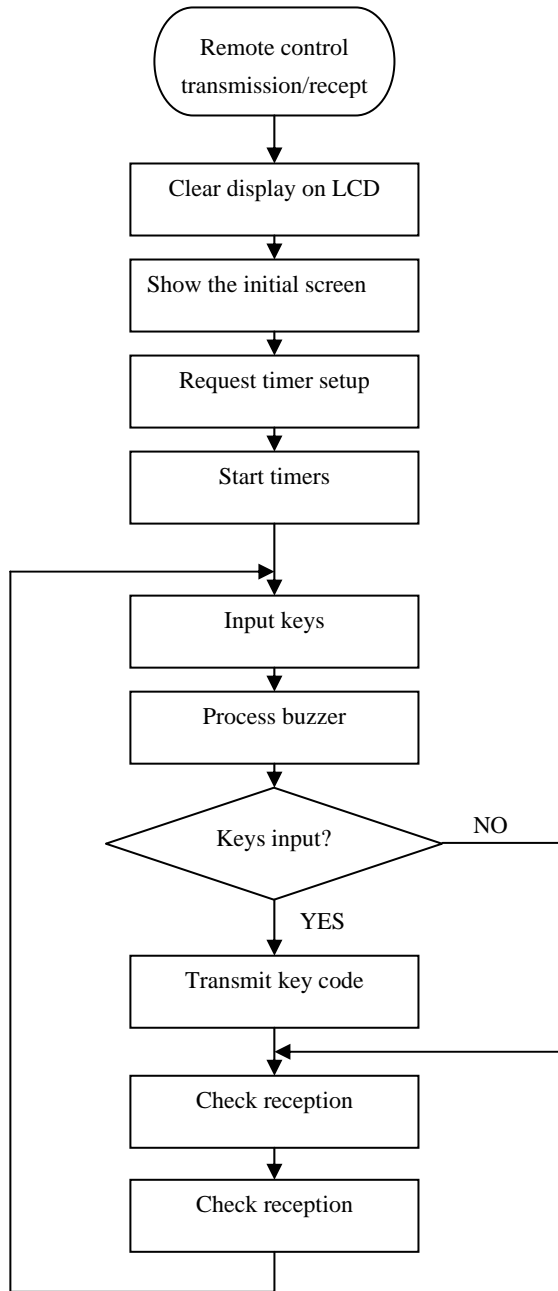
Remote control transmission/recept

Clear display on LCD

Show the initial screen

Request timer setup

Start timers

Input keys

Process buzzer

Keys input?

NO

YES

Transmit key code

Check reception

Check reception